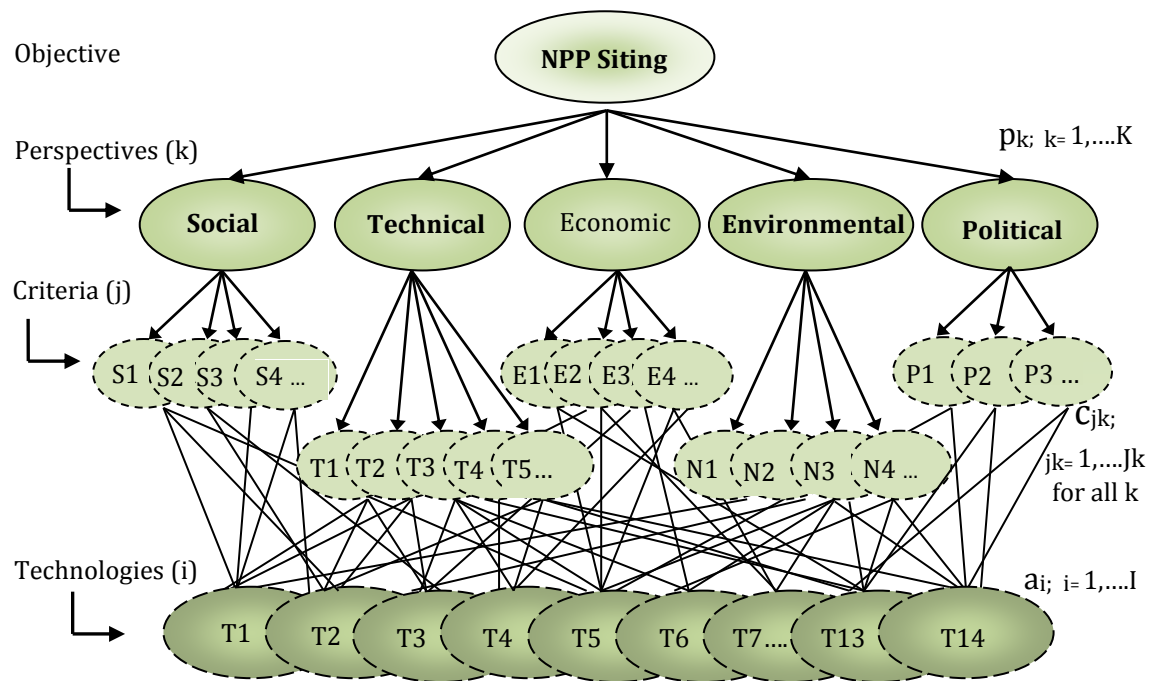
Objective

NPP Siting

Perspectives (k)

$p_{k;\ k=1,\ldots.K}$

Social

Technical

Economic

Environmental

Political

Criteria (j)

S1 S2 S3 S4 ...

E1 E2 E3 E4 ...

P1 P2 P3 ...

$c_{jk;}$

T1 T2 T3 T4 T5...

N1 N2 N3 N4 ...

$_{jk=}$ 1,....Jk for all k

Technologies (i)

$a_{i;\ i=1,\ldots.I}$

T1 T2 T3 T4 T5 T6 T7.... T13 T14